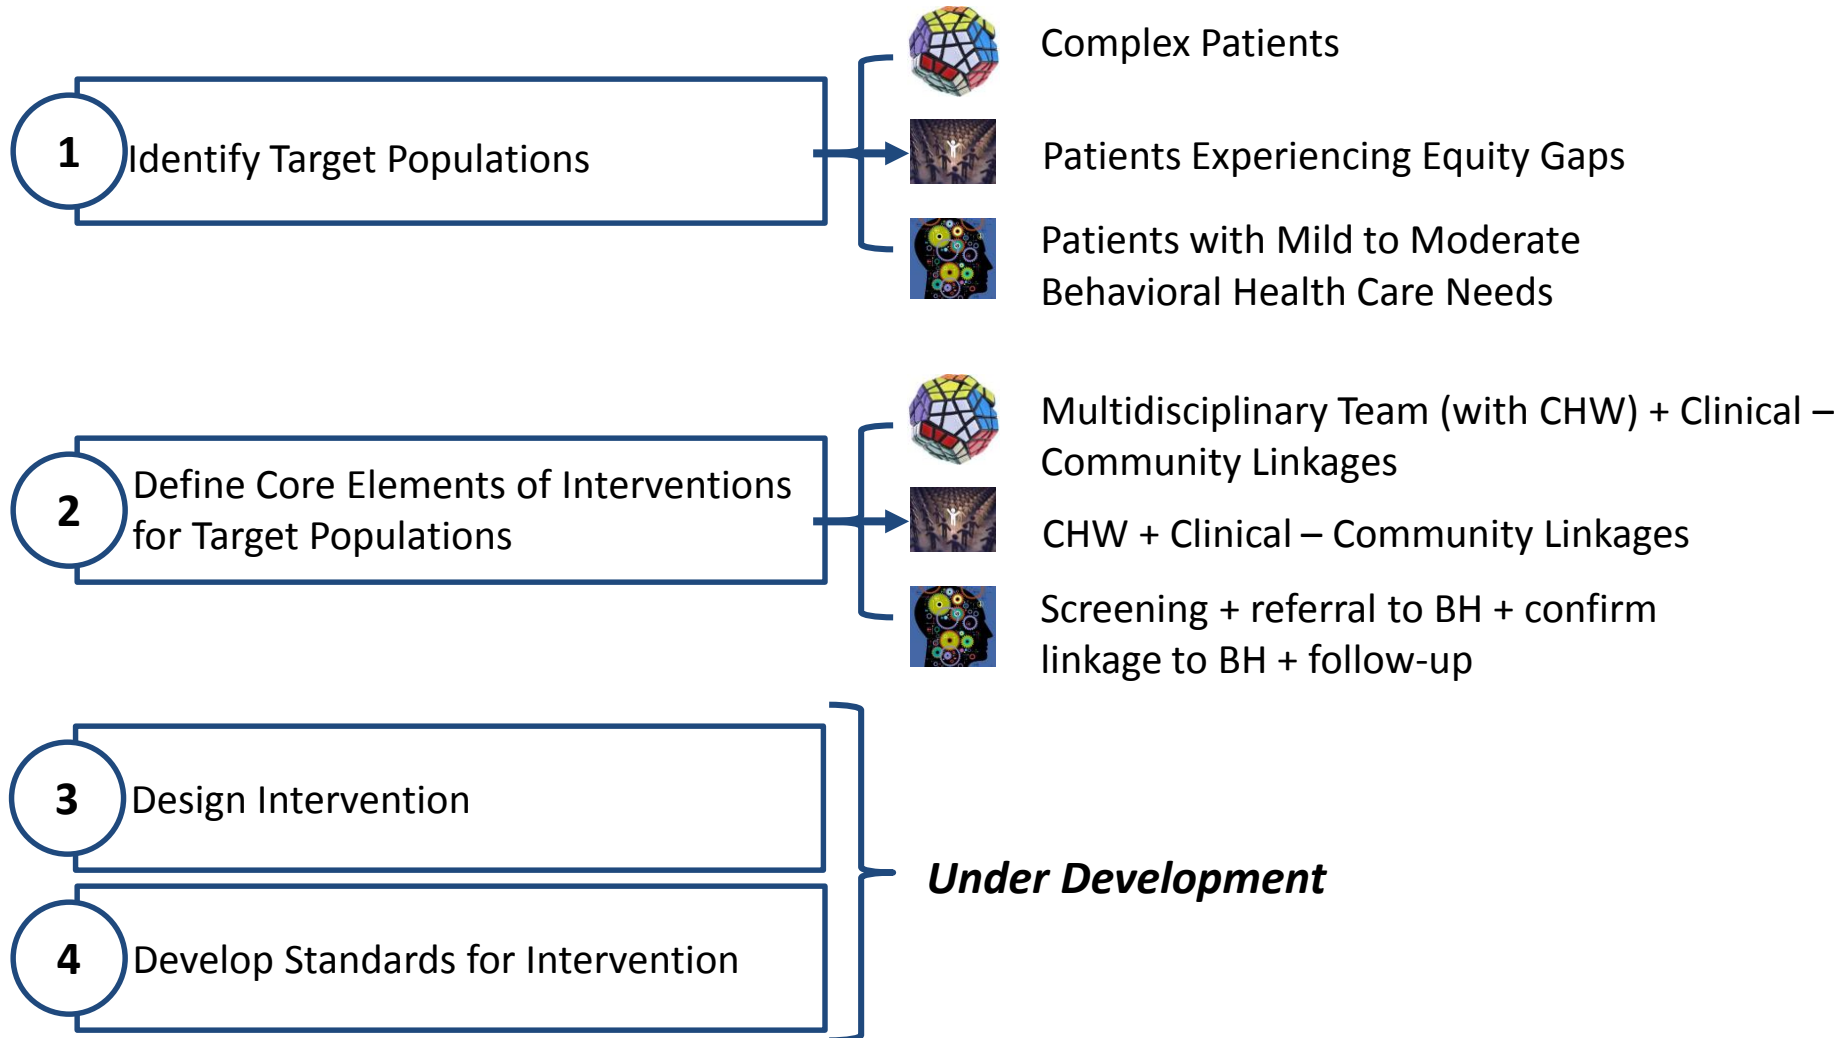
1 Identify Target Populations

Complex Patients

Patients Experiencing Equity Gaps

Patients with Mild to Moderate Behavioral Health Care Needs

2 Define Core Elements of Interventions for Target Populations

Multidisciplinary Team (with CHW) + Clinical – Community Linkages

CHW + Clinical – Community Linkages

Screening + referral to BH + confirm linkage to BH + follow-up

3 Design Intervention

4 Develop Standards for Intervention

Under Development